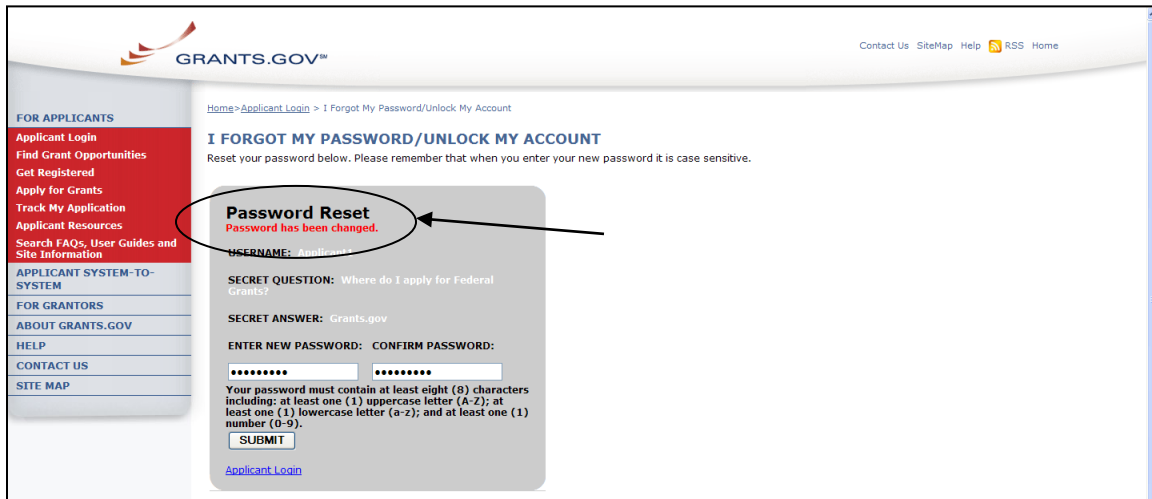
GRANTS.GOV℠

Contact Us SiteMap Help RSS Home

FOR APPLICANTS
Applicant Login
Find Grant Opportunities
Get Registered
Apply for Grants
Track My Application
Applicant Resources
Search FAQs, User Guides and Site Information
APPLICANT SYSTEM-TO-SYSTEM
FOR GRANTORS
ABOUT GRANTS.GOV
HELP
CONTACT US
SITE MAP

Home>Applicant Login > I Forgot My Password/Unlock My Account

I FORGOT MY PASSWORD/UNLOCK MY ACCOUNT
Reset your password below. Please remember that when you enter your new password it is case sensitive.

Password Reset
Password has been changed.

USERNAME: Applicant1

SECRET QUESTION: Where do I apply for Federal Grants?

SECRET ANSWER: Grants.gov

ENTER NEW PASSWORD: CONFIRM PASSWORD:

••••••••• •••••••••

Your password must contain at least eight (8) characters including: at least one (1) uppercase letter (A-Z); at least one (1) lowercase letter (a-z); and at least one (1) number (0-9).

SUBMIT

Applicant Login